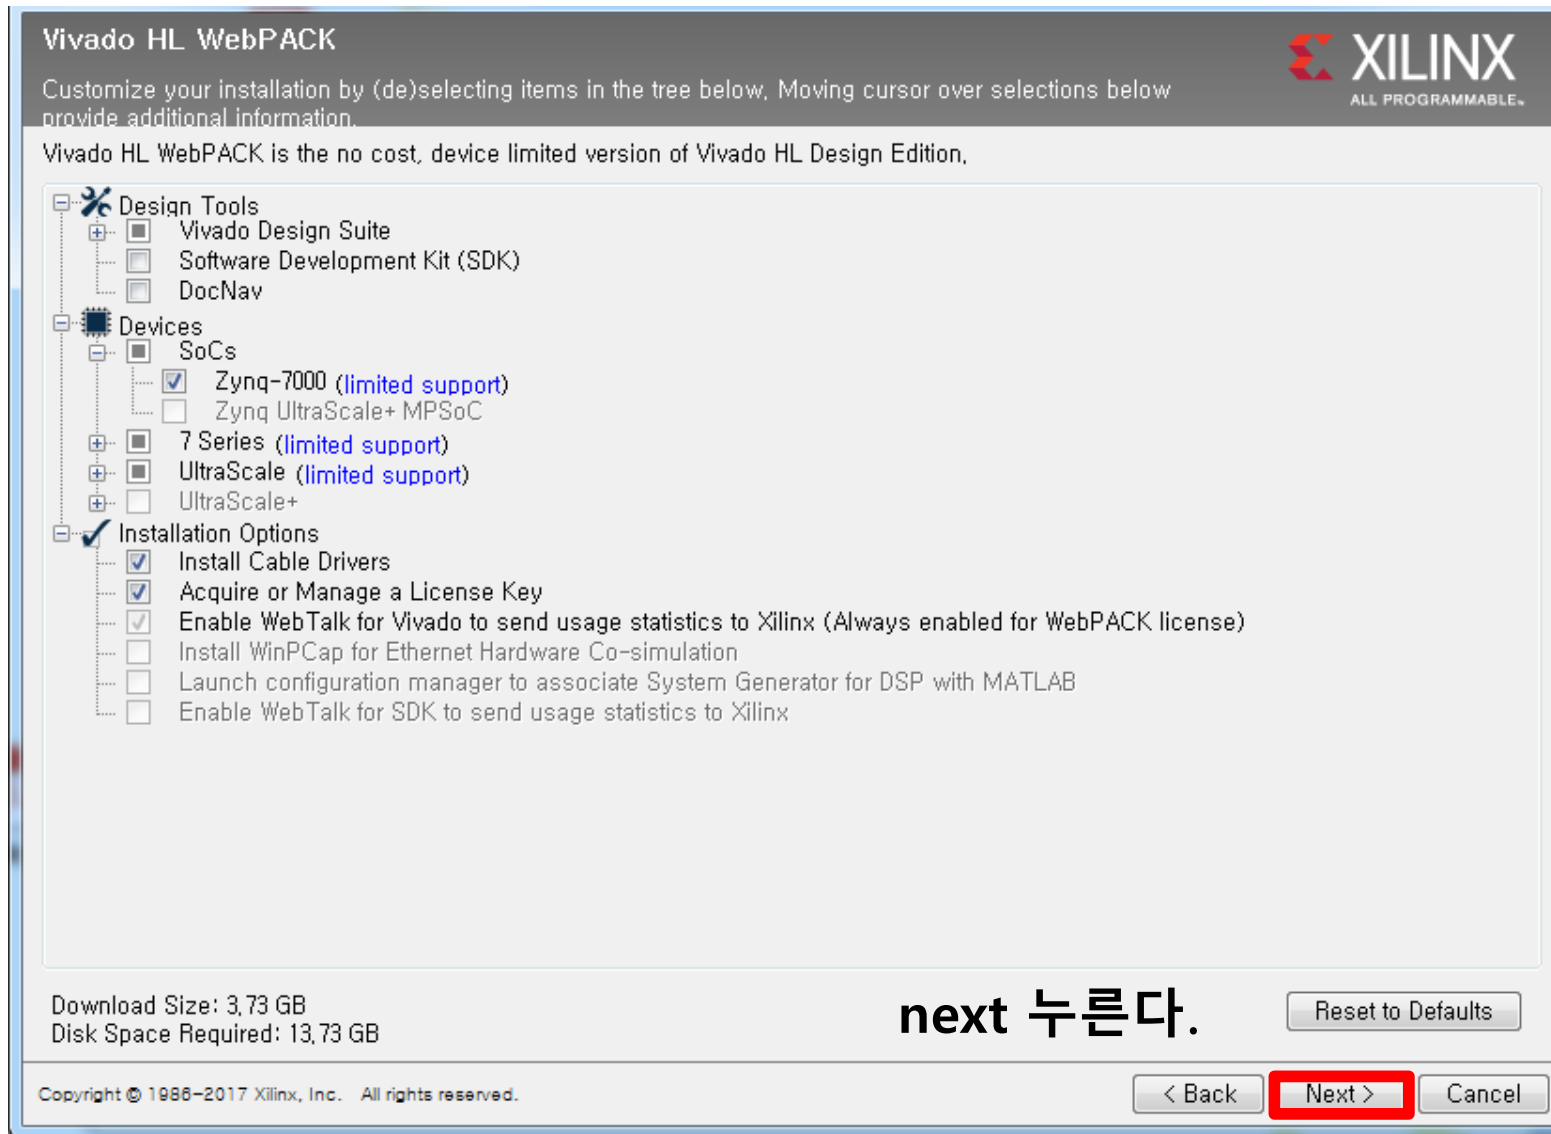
Vivado HL WebPACK

Customize your installation by (de)selecting items in the tree below. Moving cursor over selections below provide additional information.

XILINX
ALL PROGRAMMABLE.

Vivado HL WebPACK is the no cost, device limited version of Vivado HL Design Edition.

Design Tools
Vivado Design Suite
Software Development Kit (SDK)
DocNav
Devices
SoCs
Zynq-7000 (limited support)
Zynq UltraScale+ MPSoC
7 Series (limited support)
UltraScale (limited support)
UltraScale+
Installation Options
Install Cable Drivers
Acquire or Manage a License Key
Enable WebTalk for Vivado to send usage statistics to Xilinx (Always enabled for WebPACK license)
Install WinPCap for Ethernet Hardware Co-simulation
Launch configuration manager to associate System Generator for DSP with MATLAB
Enable WebTalk for SDK to send usage statistics to Xilinx

Download Size: 3.73 GB
Disk Space Required: 13.73 GB

next 누른다.

Reset to Defaults

Copyright © 1986-2017 Xilinx, Inc. All rights reserved.

< Back
Next >
Cancel